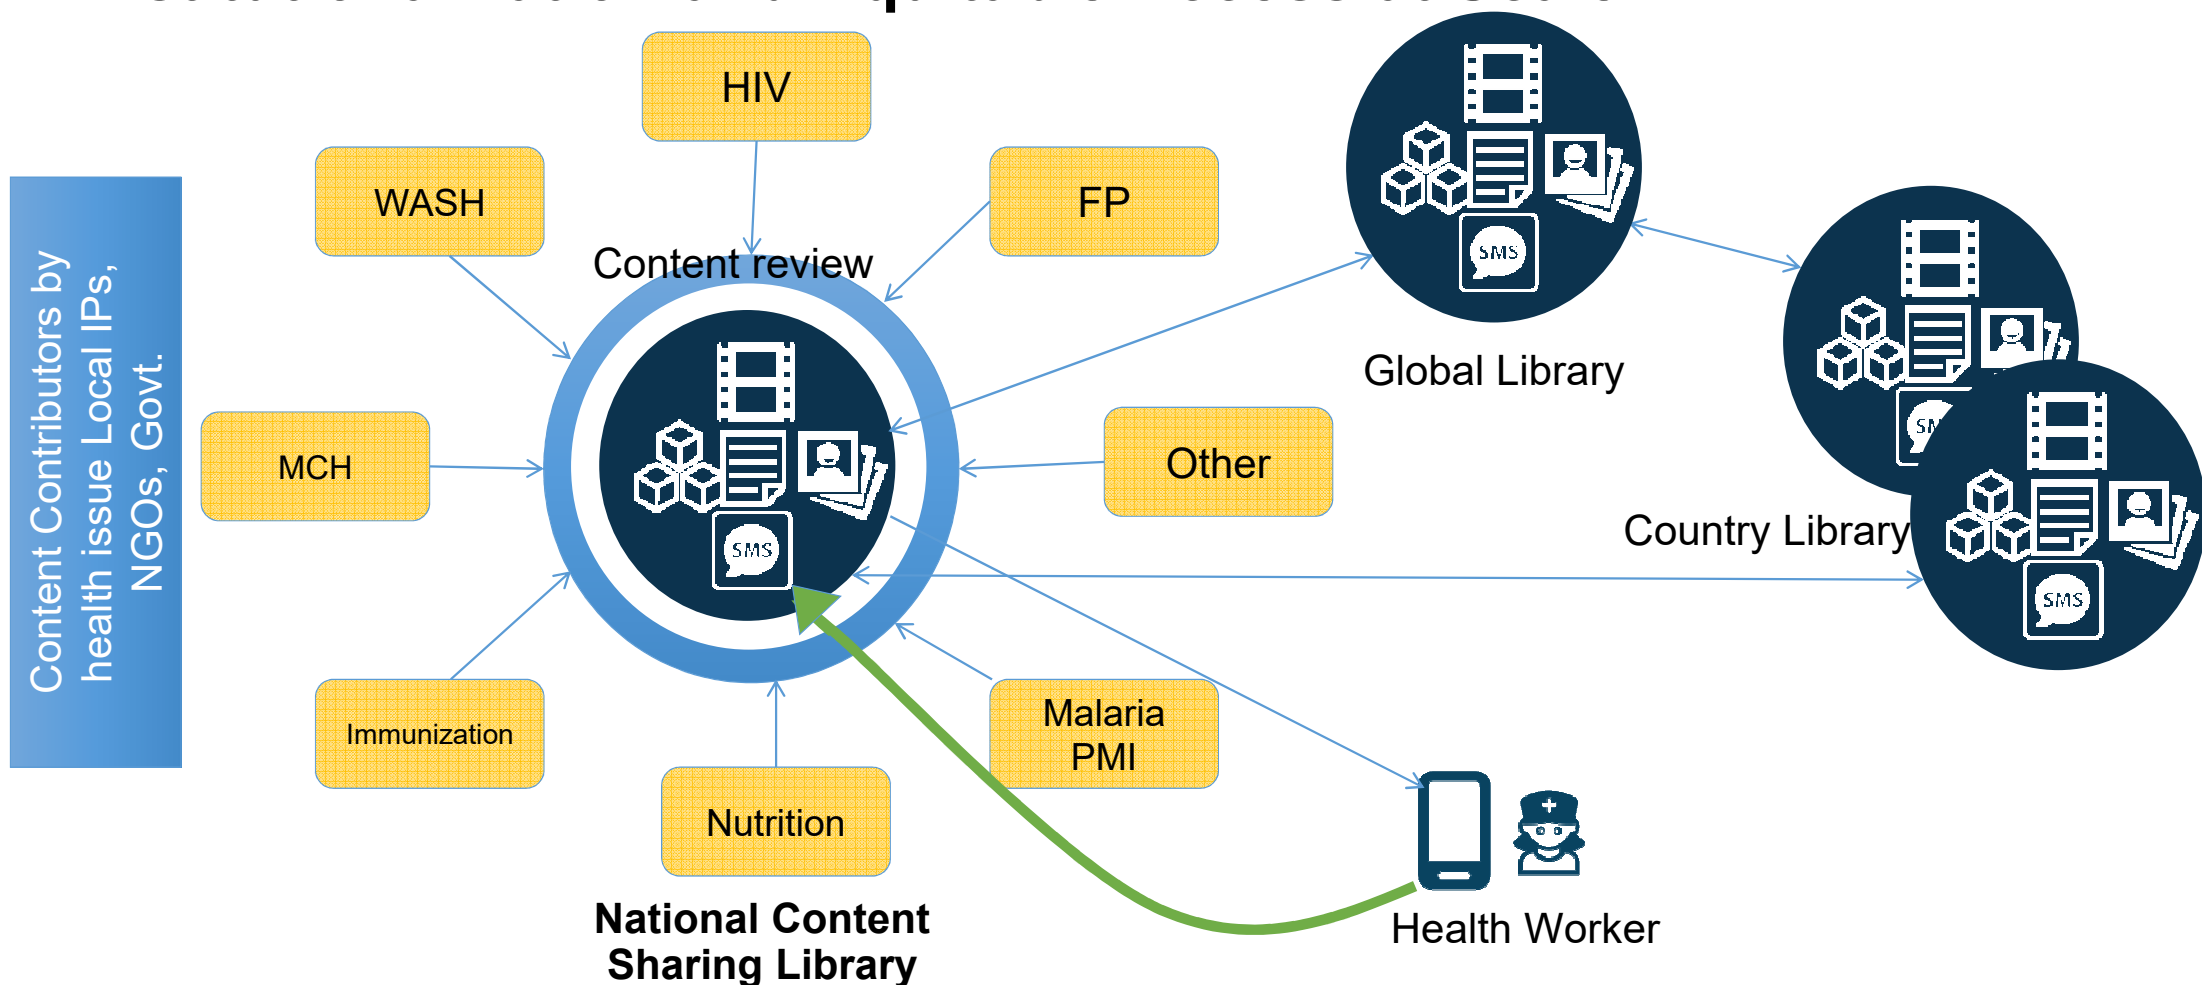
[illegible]

Content Contributors by health issue Local IPs, NGOs, Govt.

HIV

WASH

FP

Content review

MCH

Other

Immunization

Nutrition

Malaria PMI

SMS

SMS

Global Library

SMS

SMS

Country Library

Health Worker

National Content Sharing Library